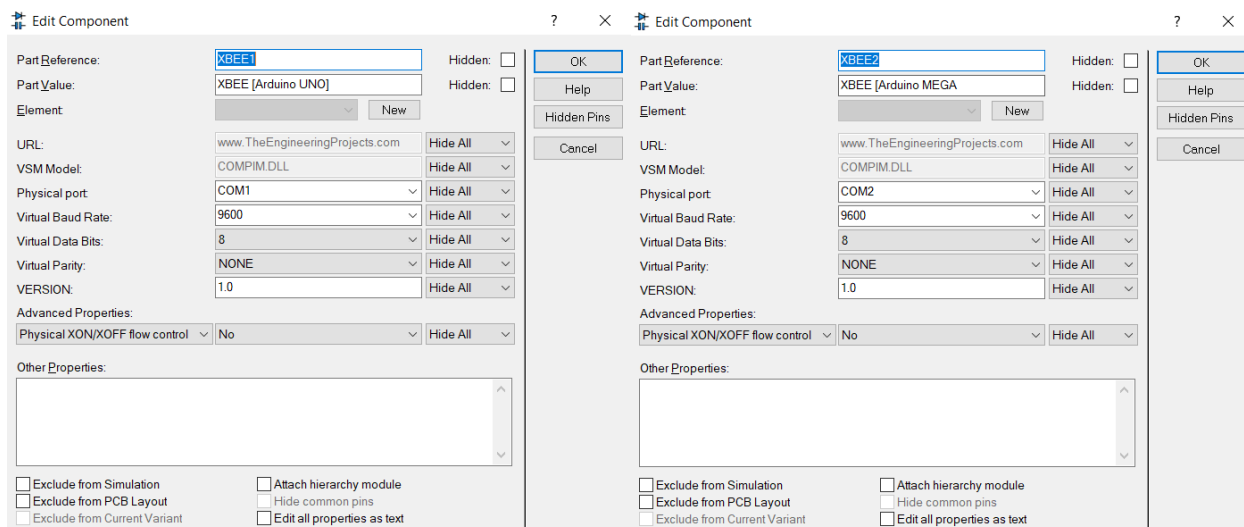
Edit Component ? ×

Part Reference: XBEE1 Hidden:
Part Value: XBEE [Arduino UNO] Hidden:
Element New

OK
Help
Hidden Pins
Cancel

URL: www.TheEngineeringProjects.com Hide All
VSM Model: COMPIM.DLL Hide All
Physical port: COM1 Hide All
Virtual Baud Rate: 9600 Hide All
Virtual Data Bits: 8 Hide All
Virtual Parity: NONE Hide All
VERSION: 1.0 Hide All
Advanced Properties:
Physical XON/XOFF flow control No Hide All

Other Properties:

Exclude from Simulation
Exclude from PCB Layout
Exclude from Current Variant
Attach hierarchy module
Hide common pins
Edit all properties as text

Edit Component ? ×

Part Reference: XBEE2 Hidden:
Part Value: XBEE [Arduino MEGA Hidden:
Element New

OK
Help
Hidden Pins
Cancel

URL: www.TheEngineeringProjects.com Hide All
VSM Model: COMPIM.DLL Hide All
Physical port: COM2 Hide All
Virtual Baud Rate: 9600 Hide All
Virtual Data Bits: 8 Hide All
Virtual Parity: NONE Hide All
VERSION: 1.0 Hide All
Advanced Properties:
Physical XON/XOFF flow control No Hide All

Other Properties:

Exclude from Simulation
Exclude from PCB Layout
Exclude from Current Variant
Attach hierarchy module
Hide common pins
Edit all properties as text